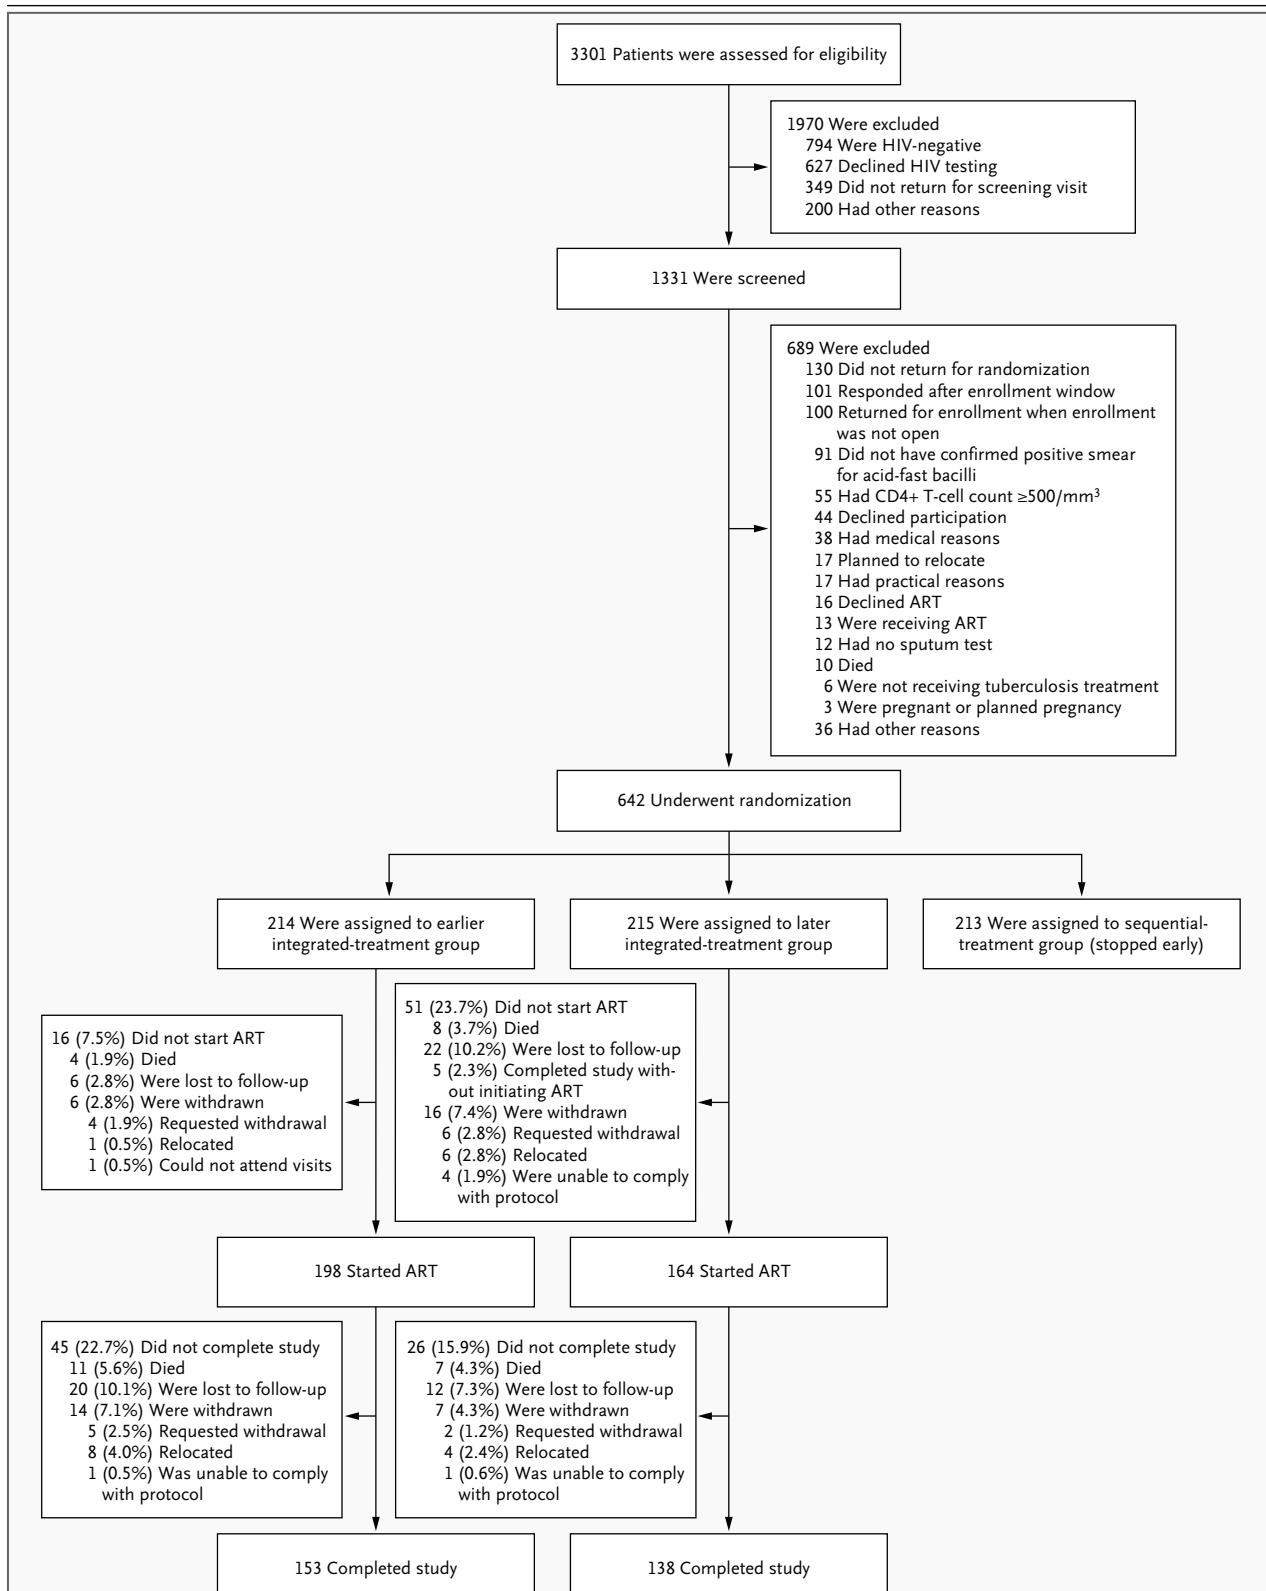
3301 Patients were assessed for eligibility

1970 Were excluded
794 Were HIV-negative
627 Declined HIV testing
349 Did not return for screening visit
200 Had other reasons

1331 Were screened

689 Were excluded
130 Did not return for randomization
101 Responded after enrollment window
100 Returned for enrollment when enrollment was not open
91 Did not have confirmed positive smear for acid-fast bacilli
55 Had CD4+ T-cell count $\geq 500/mm^3$
44 Declined participation
38 Had medical reasons
17 Planned to relocate
17 Had practical reasons
16 Declined ART
13 Were receiving ART
12 Had no sputum test
10 Died
6 Were not receiving tuberculosis treatment
3 Were pregnant or planned pregnancy
36 Had other reasons

642 Underwent randomization

214 Were assigned to earlier integrated-treatment group

215 Were assigned to later integrated-treatment group

213 Were assigned to sequential-treatment group (stopped early)

16 (7.5%) Did not start ART
4 (1.9%) Died
6 (2.8%) Were lost to follow-up
6 (2.8%) Were withdrawn
4 (1.9%) Requested withdrawal
1 (0.5%) Relocated
1 (0.5%) Could not attend visits

51 (23.7%) Did not start ART
8 (3.7%) Died
22 (10.2%) Were lost to follow-up
5 (2.3%) Completed study without initiating ART
16 (7.4%) Were withdrawn
6 (2.8%) Requested withdrawal
6 (2.8%) Relocated
4 (1.9%) Were unable to comply with protocol

198 Started ART

164 Started ART

45 (22.7%) Did not complete study
11 (5.6%) Died
20 (10.1%) Were lost to follow-up
14 (7.1%) Were withdrawn
5 (2.5%) Requested withdrawal
8 (4.0%) Relocated
1 (0.5%) Was unable to comply with protocol

26 (15.9%) Did not complete study
7 (4.3%) Died
12 (7.3%) Were lost to follow-up
7 (4.3%) Were withdrawn
2 (1.2%) Requested withdrawal
4 (2.4%) Relocated
1 (0.6%) Was unable to comply with protocol

153 Completed study

138 Completed study